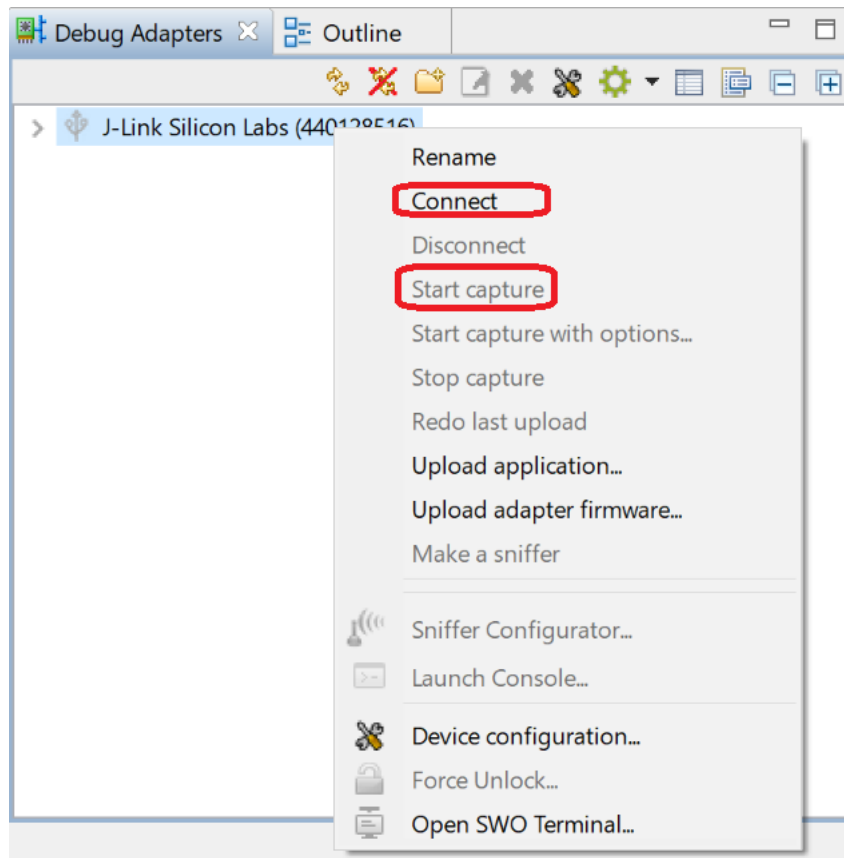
Debug Adapters Outline

J-Link Silicon Labs (440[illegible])

Rename
Connect
Disconnect
Start capture
Start capture with options...
Stop capture
Redo last upload
Upload application...
Upload adapter firmware...
Make a sniffer
Sniffer Configurator...
Launch Console...
Device configuration...
Force Unlock...
Open SWO Terminal...